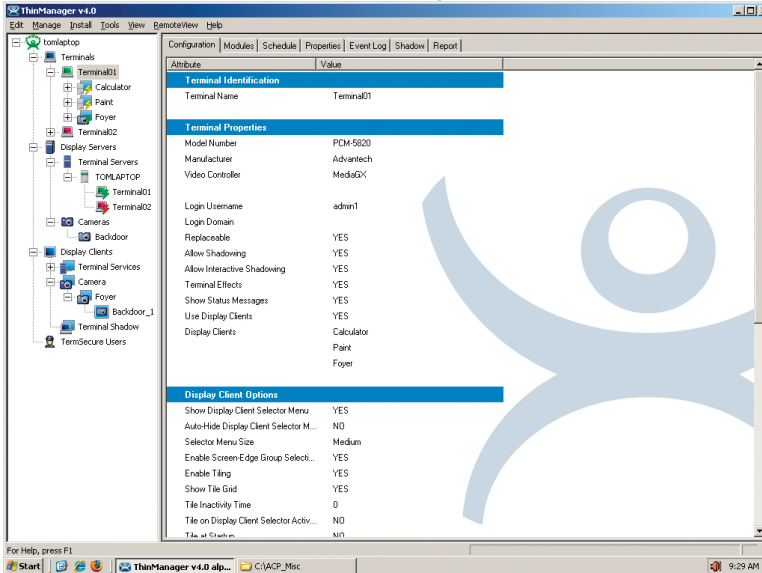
ThinManager v4.0

Edit Manage Install Tools View RemoteView Help

tomlaptop
Terminals
Terminal01
Calculator
Paint
Foyer
Terminal02
Display Servers
Terminal Servers
TOMLAPTOP
Terminal01
Terminal02
Cameras
Backdoor
Display Clients
Terminal Services
Camera
Foyer
Backdoor_1
Terminal Shadow
TermSecure Users

Configuration | Modules | Schedule | Properties | Event Log | Shadow | Report

| Attribute | Value |
|---|---|
| **Terminal Identification** | |
| Terminal Name | Terminal01 |
| **Terminal Properties** | |
| Model Number | PCM-5820 |
| Manufacturer | Advantech |
| Video Controller | MediaGX |
| Login Username | admin1 |
| Login Domain | |
| Replaceable | YES |
| Allow Shadowing | YES |
| Allow Interactive Shadowing | YES |
| Terminal Effects | YES |
| Show Status Messages | YES |
| Use Display Clients | YES |
| Display Clients | Calculator |
| | Paint |
| | Foyer |
| **Display Client Options** | |
| Show Display Client Selector Menu | YES |
| Auto-Hide Display Client Selector M... | NO |
| Selector Menu Size | Medium |
| Enable Screen-Edge Group Selecti... | YES |
| Enable Tiling | YES |
| Show Tile Grid | YES |
| Tile Inactivity Time | 0 |
| Tile on Display Client Selector Activ... | NO |
| Tile at Startup | NO |

For Help, press F1

Start | ThinManager v4.0 alp... | C:\ACP_Misc | 9:29 AM